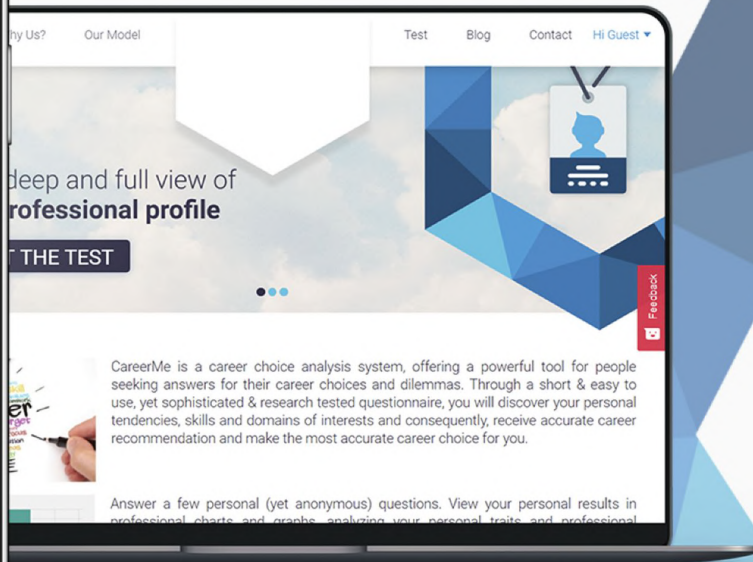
hy Us? Our Model Test Blog Contact Hi Guest

deep and full view of
rofessional profile

T THE TEST

Feedback

CareerMe is a career choice analysis system, offering a powerful tool for people seeking answers for their career choices and dilemmas. Through a short & easy to use, yet sophisticated & research tested questionnaire, you will discover your personal tendencies, skills and domains of interests and consequently, receive accurate career recommendation and make the most accurate career choice for you.

Answer a few personal (yet anonymous) questions. View your personal results in professional charts and graphs analyzing your personal traits and professional